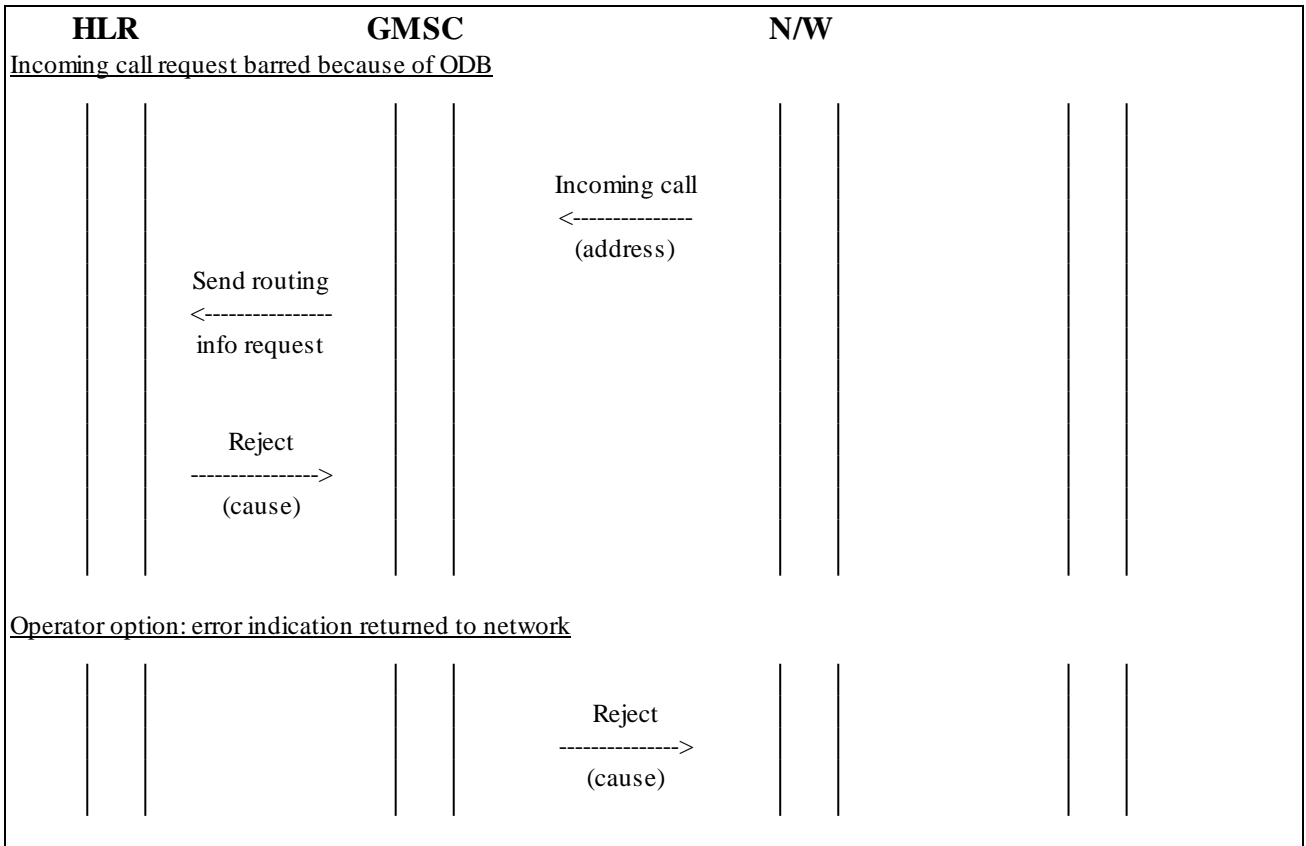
HLR GMSC N/W

Incoming call request barred because of ODB

Incoming call
<---------------
(address)

Send routing
<----------------
info request

Reject
---------------->
(cause)

Operator option: error indication returned to network

Reject
-------------->
(cause)